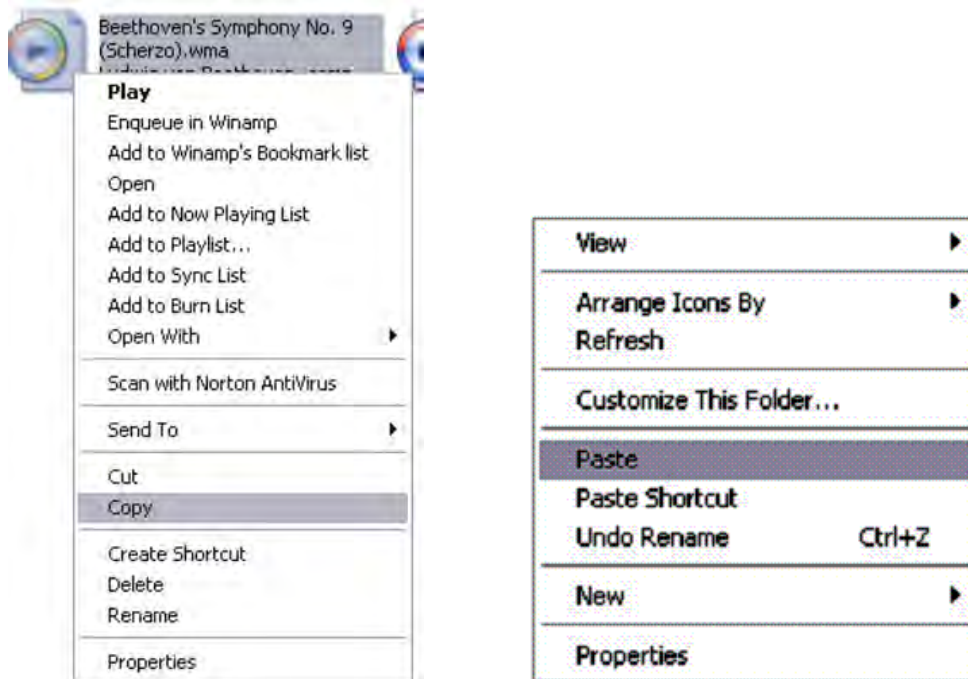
Beethoven's Symphony No. 9 (Scherzo).wma
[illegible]

Play
Enqueue in Winamp
Add to Winamp's Bookmark list
Open
Add to Now Playing List
Add to Playlist...
Add to Sync List
Add to Burn List
Open With
Scan with Norton AntiVirus
Send To
Cut
Copy
Create Shortcut
Delete
Rename
Properties

View
Arrange Icons By
Refresh
Customize This Folder...
Paste
Paste Shortcut
Undo Rename Ctrl+Z
New
Properties